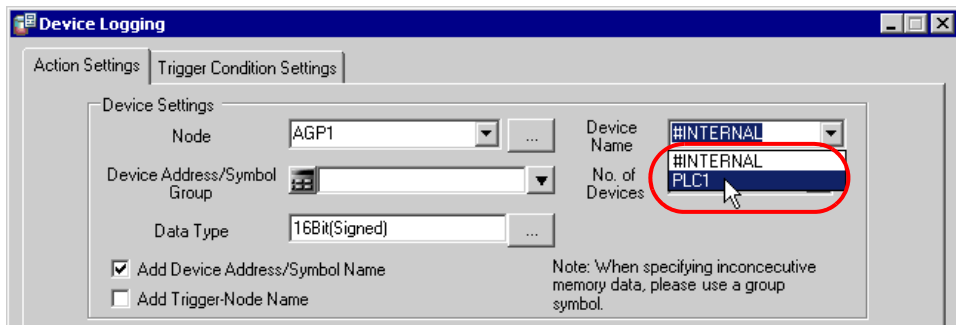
Device Logging

Action Settings | Trigger Condition Settings

Device Settings

Node AGP1 ...

Device Name #INTERNAL

#INTERNAL
PLC1

Device Address/Symbol Group

No. of Devices

Data Type 16Bit(Signed) ...

Add Device Address/Symbol Name

Add Trigger-Node Name

Note: When specifying inconcecutive memory data, please use a group symbol.